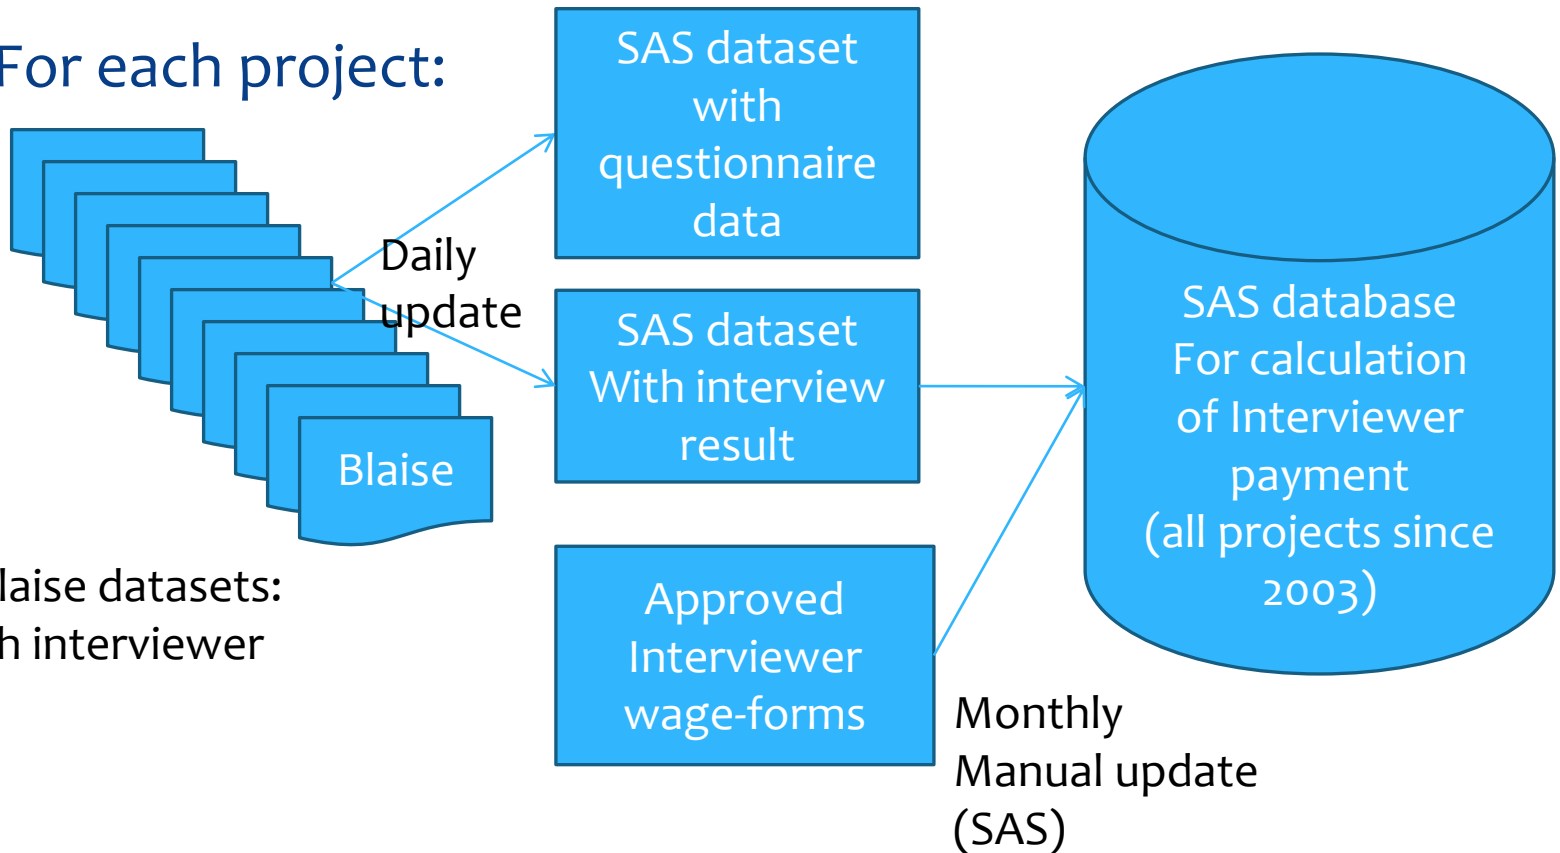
For each project:

Blaise

laise datasets:
h interviewer

Daily
update

SAS dataset
with
questionnaire
data

SAS dataset
With interview
result

Approved
Interviewer
wage-forms

Monthly
Manual update
(SAS)

SAS database
For calculation
of Interviewer
payment
(all projects since
2003)